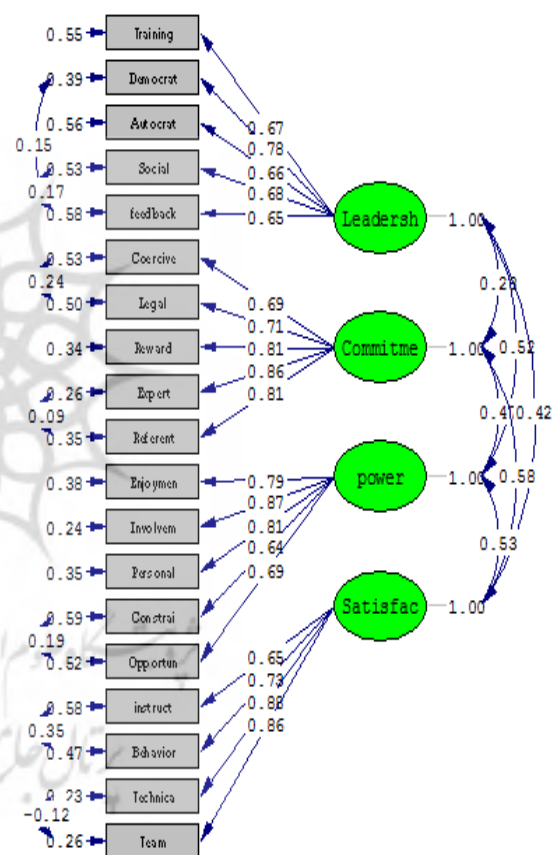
0.55 Training
0.39 Democrat
0.56 Autocrat
0.15
0.53 Social
0.17
0.58 feedback
0.53 Coercive
0.24
0.50 Legal
0.34 Reward
0.26 Expert
0.09
0.35 Referent
0.38 Enjoymen
0.24 Involvem
0.35 Personal
0.59 Constrai
0.19
0.52 Opportun
0.58 instruct
0.35
0.47 Behavior
0.23 Technica
-0.12
0.26 Team

0.67
0.78
0.66
0.68
0.65
Leadersh 1.00

0.69
0.71
0.81
0.86
0.81
Commitme 1.00

0.79
0.87
0.81
0.64
0.69
power 1.00

0.65
0.73
0.88
0.86
Satisfac 1.00

0.28
0.52
0.47
0.42
0.58
0.53